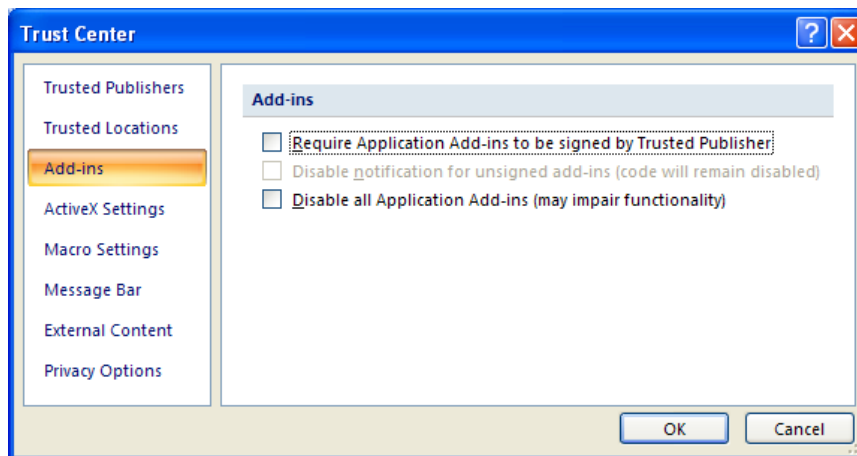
Trust Center

?

Trusted Publishers
Trusted Locations
Add-ins
ActiveX Settings
Macro Settings
Message Bar
External Content
Privacy Options

Add-ins

Require Application Add-ins to be signed by Trusted Publisher
Disable notification for unsigned add-ins (code will remain disabled)
Disable all Application Add-ins (may impair functionality)

OK
Cancel